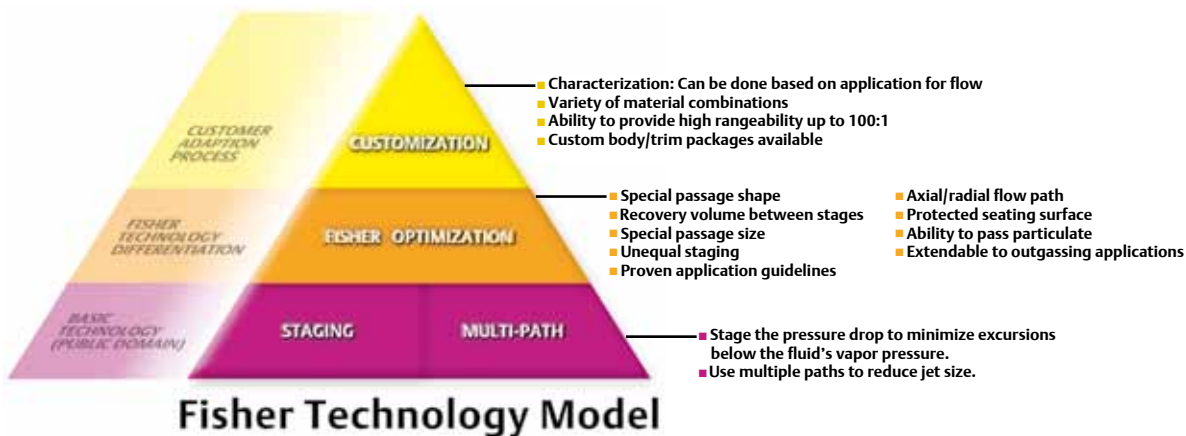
CUSTOMER ADAPTION PROCESS

FISHER TECHNOLOGY DIFFERENTIATION

BASIC TECHNOLOGY (PUBLIC DOMAIN)

CUSTOMIZATION

FISHER OPTIMIZATION

STAGING

MULTI-PATH

Characterization: Can be done based on application for flow
Variety of material combinations
Ability to provide high rangeability up to 100:1
Custom body/trim packages available

Special passage shape
Recovery volume between stages
Special passage size
Unequal staging
Proven application guidelines

Axial/radial flow path
Protected seating surface
Ability to pass particulate
Extendable to outgassing applications

Stage the pressure drop to minimize excursions below the fluid's vapor pressure.
Use multiple paths to reduce jet size.

Fisher Technology Model